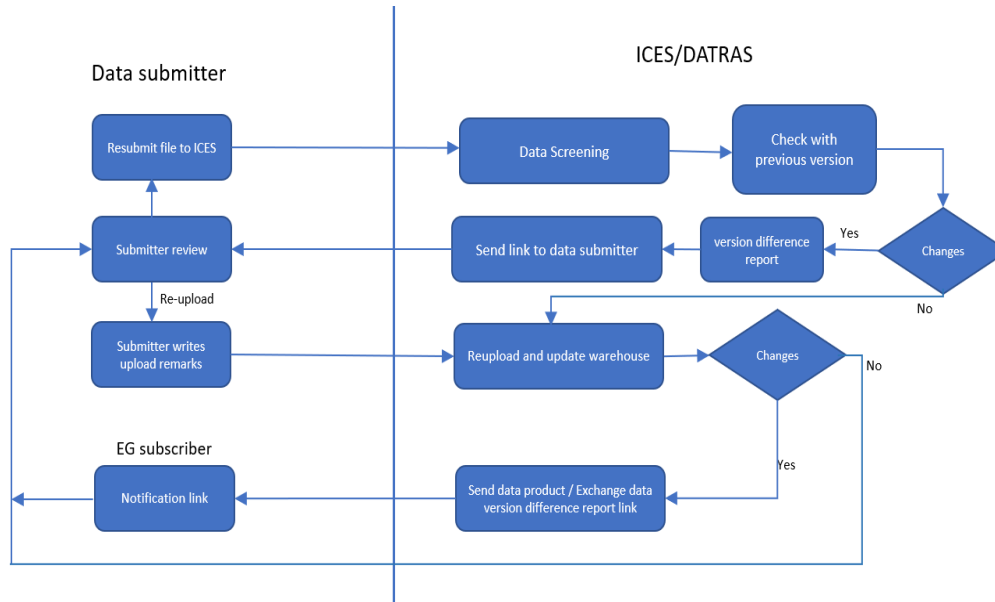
Data submitter

ICES/DATRAS

Resubmit file to ICES

Data Screening

Check with previous version

Submitter review

Send link to data submitter

version difference report

Yes

Changes

Re-upload

No

Submitter writes upload remarks

Reupload and update warehouse

Changes

No

EG subscriber

Yes

Notification link

Send data product / Exchange data version difference report link